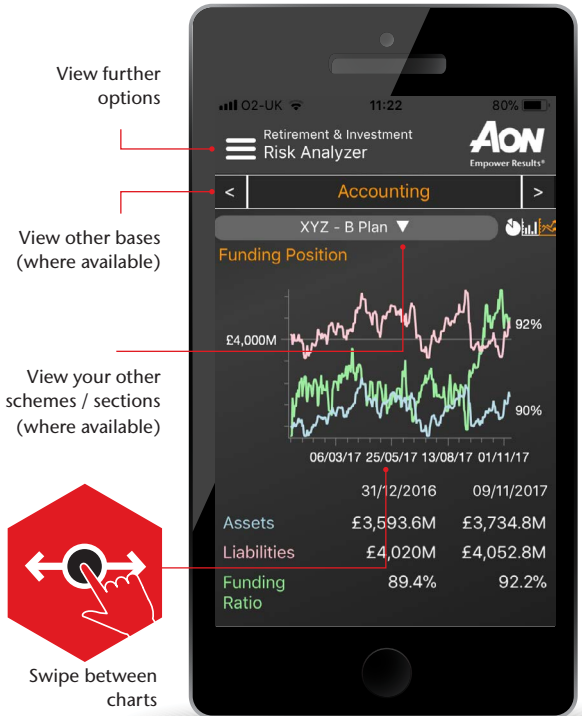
View further options

View other bases (where available)

View your other schemes / sections (where available)

Swipe between charts

O2-UK 11:22 80%

Retirement & Investment
Risk Analyzer

AON
Empower Results®

<
Accounting
>

XYZ - B Plan ▼

Funding Position

£4,000M

92%

90%

06/03/17 25/05/17 13/08/17 01/11/17

| | 31/12/2016 | 09/11/2017 |
|---|---|---|
| Assets | £3,593.6M | £3,734.8M |
| Liabilities | £4,020M | £4,052.8M |
| Funding Ratio | 89.4% | 92.2% |